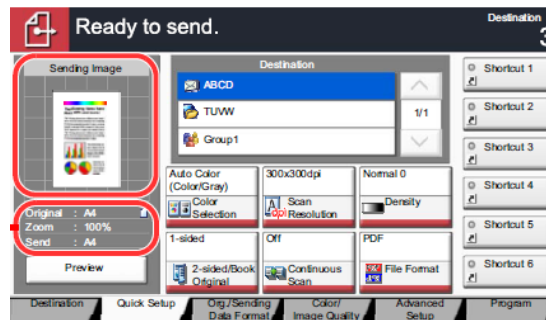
Ready to send.

Destination
3

Sending Image

Original : A4
Zoom : 100%
Send : A4

Preview

Destination

ABCD

TUVW

Group1

1/1

Auto Color (Color/Gray)
Color Selection

300x300dpi
Scan Resolution

Normal 0
Density

1-sided
2-sided/Book Original

Off
Continuous Scan

PDF
File Format

Shortcut 1

Shortcut 2

Shortcut 3

Shortcut 4

Shortcut 5

Shortcut 6

Destination | Quick Setup | Org./Sending Data Format | Color/ Image Quality | Advanced Setup | Program